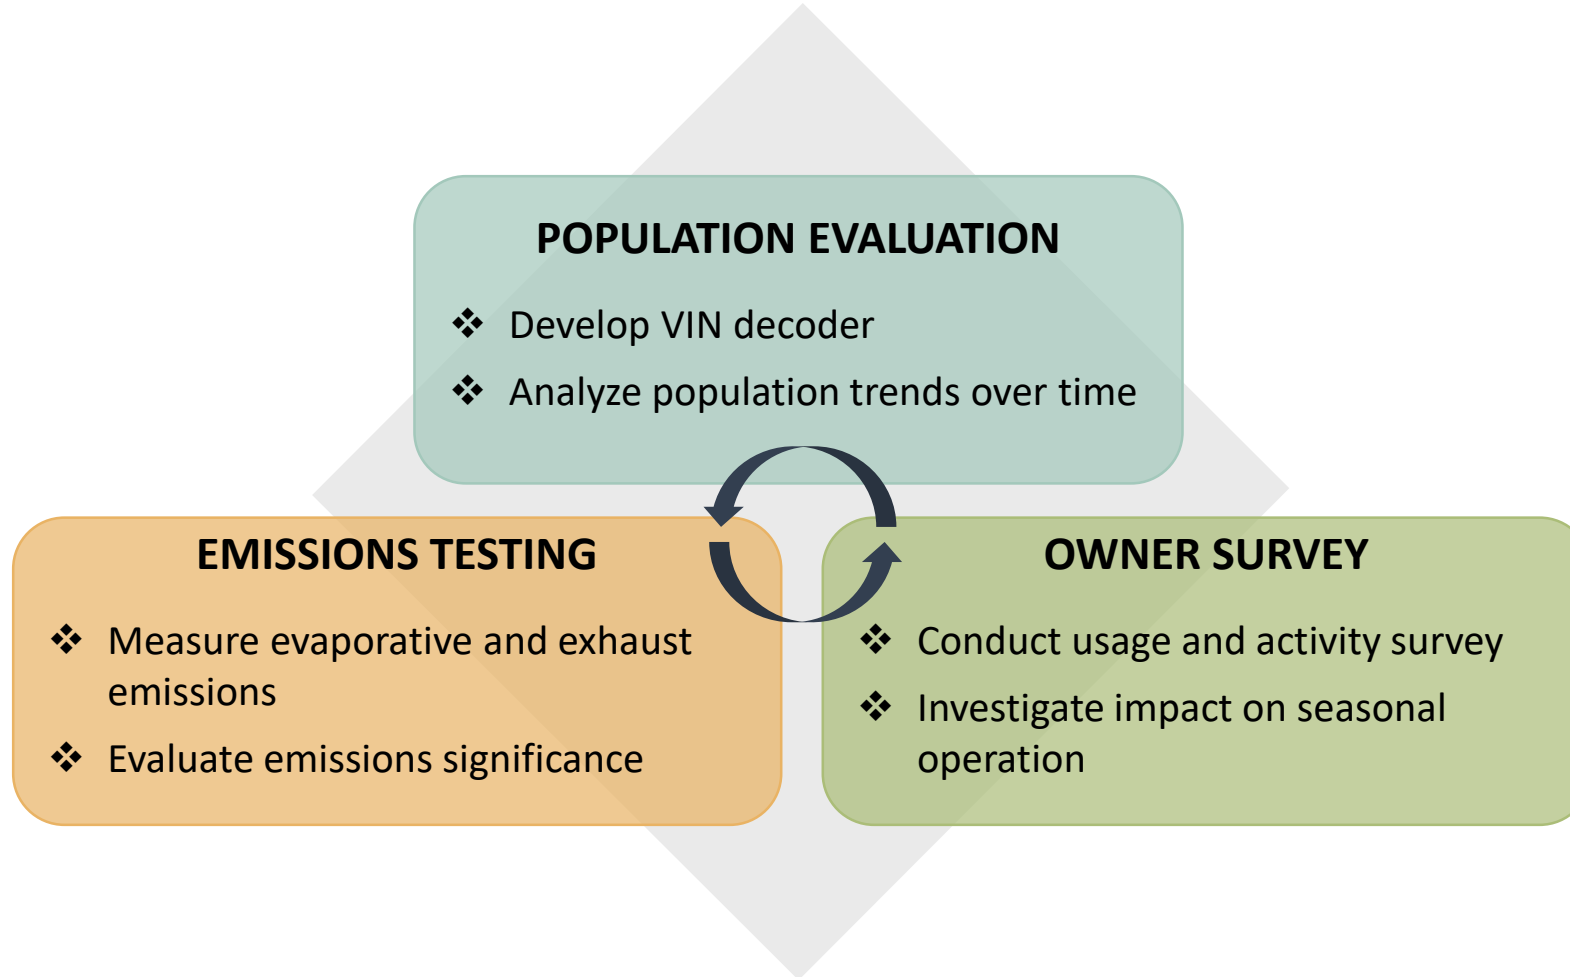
POPULATION EVALUATION

❖ Develop VIN decoder

❖ Analyze population trends over time

EMISSIONS TESTING

❖ Measure evaporative and exhaust emissions

❖ Evaluate emissions significance

OWNER SURVEY

❖ Conduct usage and activity survey

❖ Investigate impact on seasonal operation